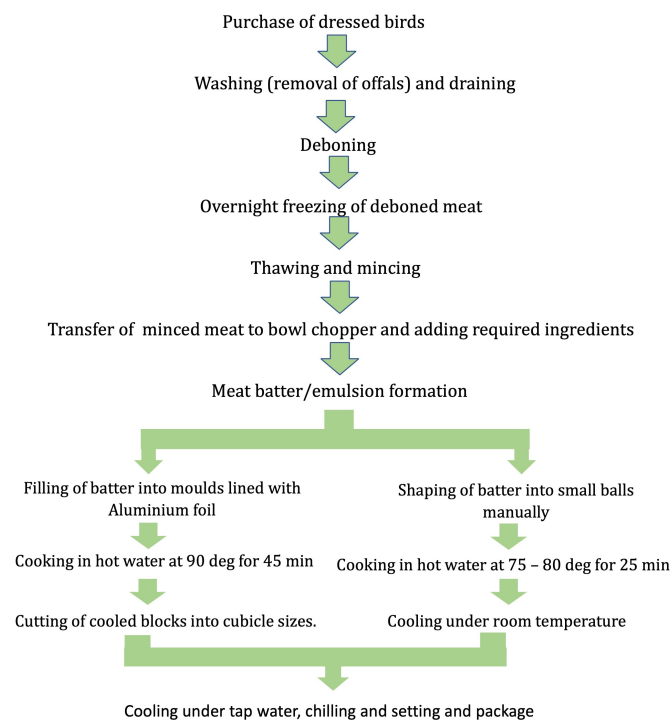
Purchase of dressed birds

Washing (removal of offals) and draining

Deboning

Overnight freezing of deboned meat

Thawing and mincing

Transfer of minced meat to bowl chopper and adding required ingredients

Meat batter/emulsion formation

Filling of batter into moulds lined with Aluminium foil

Cooking in hot water at 90 deg for 45 min

Cutting of cooled blocks into cubicle sizes.

Shaping of batter into small balls manually

Cooking in hot water at 75 – 80 deg for 25 min

Cooling under room temperature

Cooling under tap water, chilling and setting and package